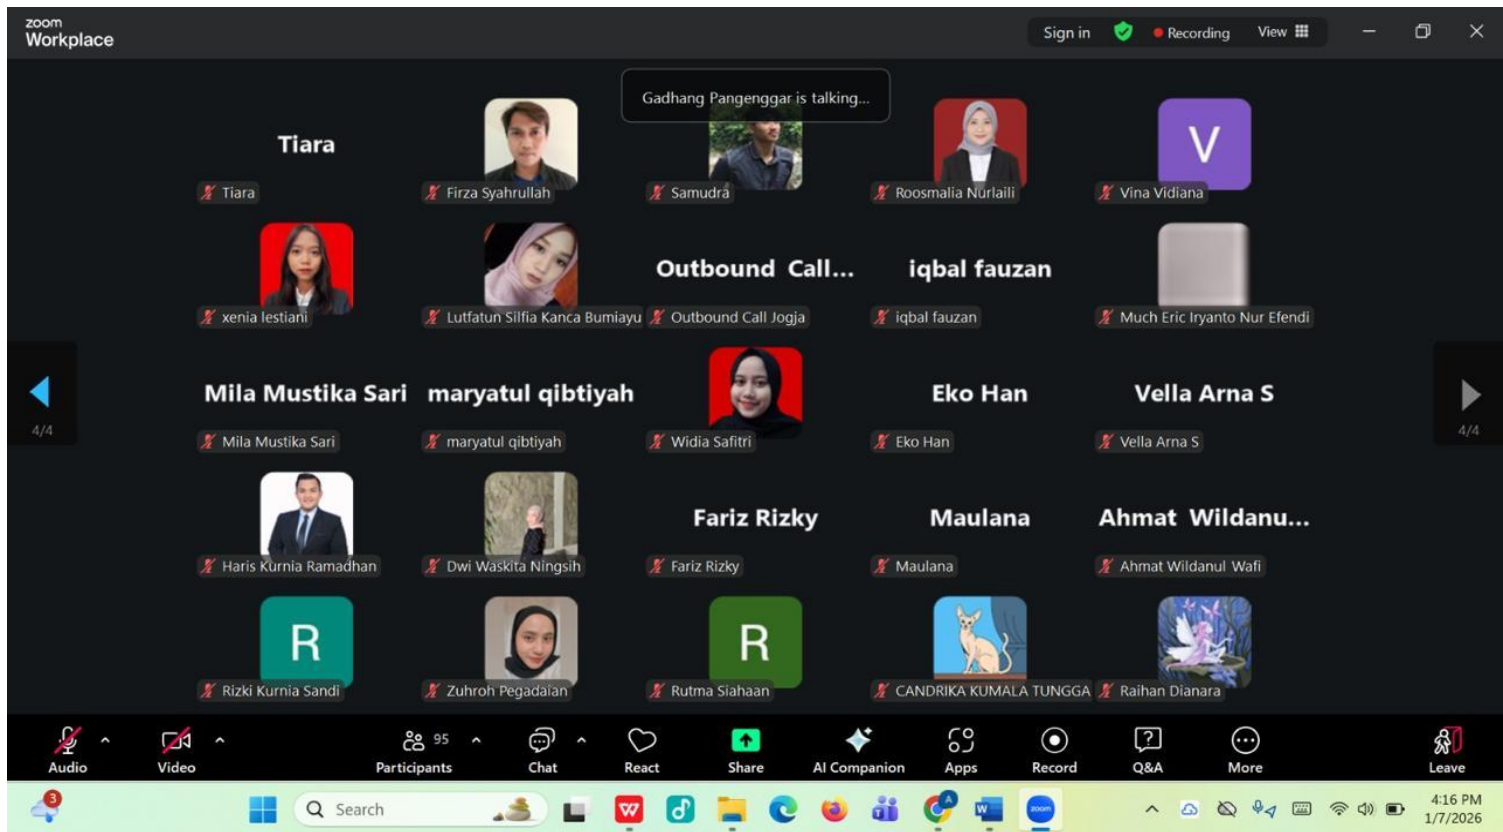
zoom
Workplace

Sign in
Recording
View

Gadhang Pangenggar is talking...

Tiara
Tiara
Firza Syahrullah
Samudra
Roosmalia Nurlaili
V
Vina Vidiana

xenia lestiani
Lutfatun Silfia Kanca Bumiayu
Outbound Call...
Outbound Call Jogja
iqbal fauzan
iqbal fauzan
Much Eric Iryanto Nur Efendi

4/4
Mila Mustika Sari
Mila Mustika Sari
maryatul qibtiyah
maryatul qibtiyah
Widia Safitri
Eko Han
Eko Han
Vella Arna S
Vella Arna S
4/4

Haris Kurnia Ramadhan
Dwi Waskita Ningsih
Fariz Rizky
Fariz Rizky
Maulana
Maulana
Ahmat Wildanu...
Ahmat Wildanul Wafi

R
Rizki Kurnia Sandi
Zuhroh Pegadaian
R
Rutma Siahaan
CANDRIKA KUMALA TUNGGA
Raihan Dianara

Audio
Video
95
Participants
Chat
React
Share
AI Companion
Apps
Record
Q&A
More
Leave

3
Search
4:16 PM
1/7/2026